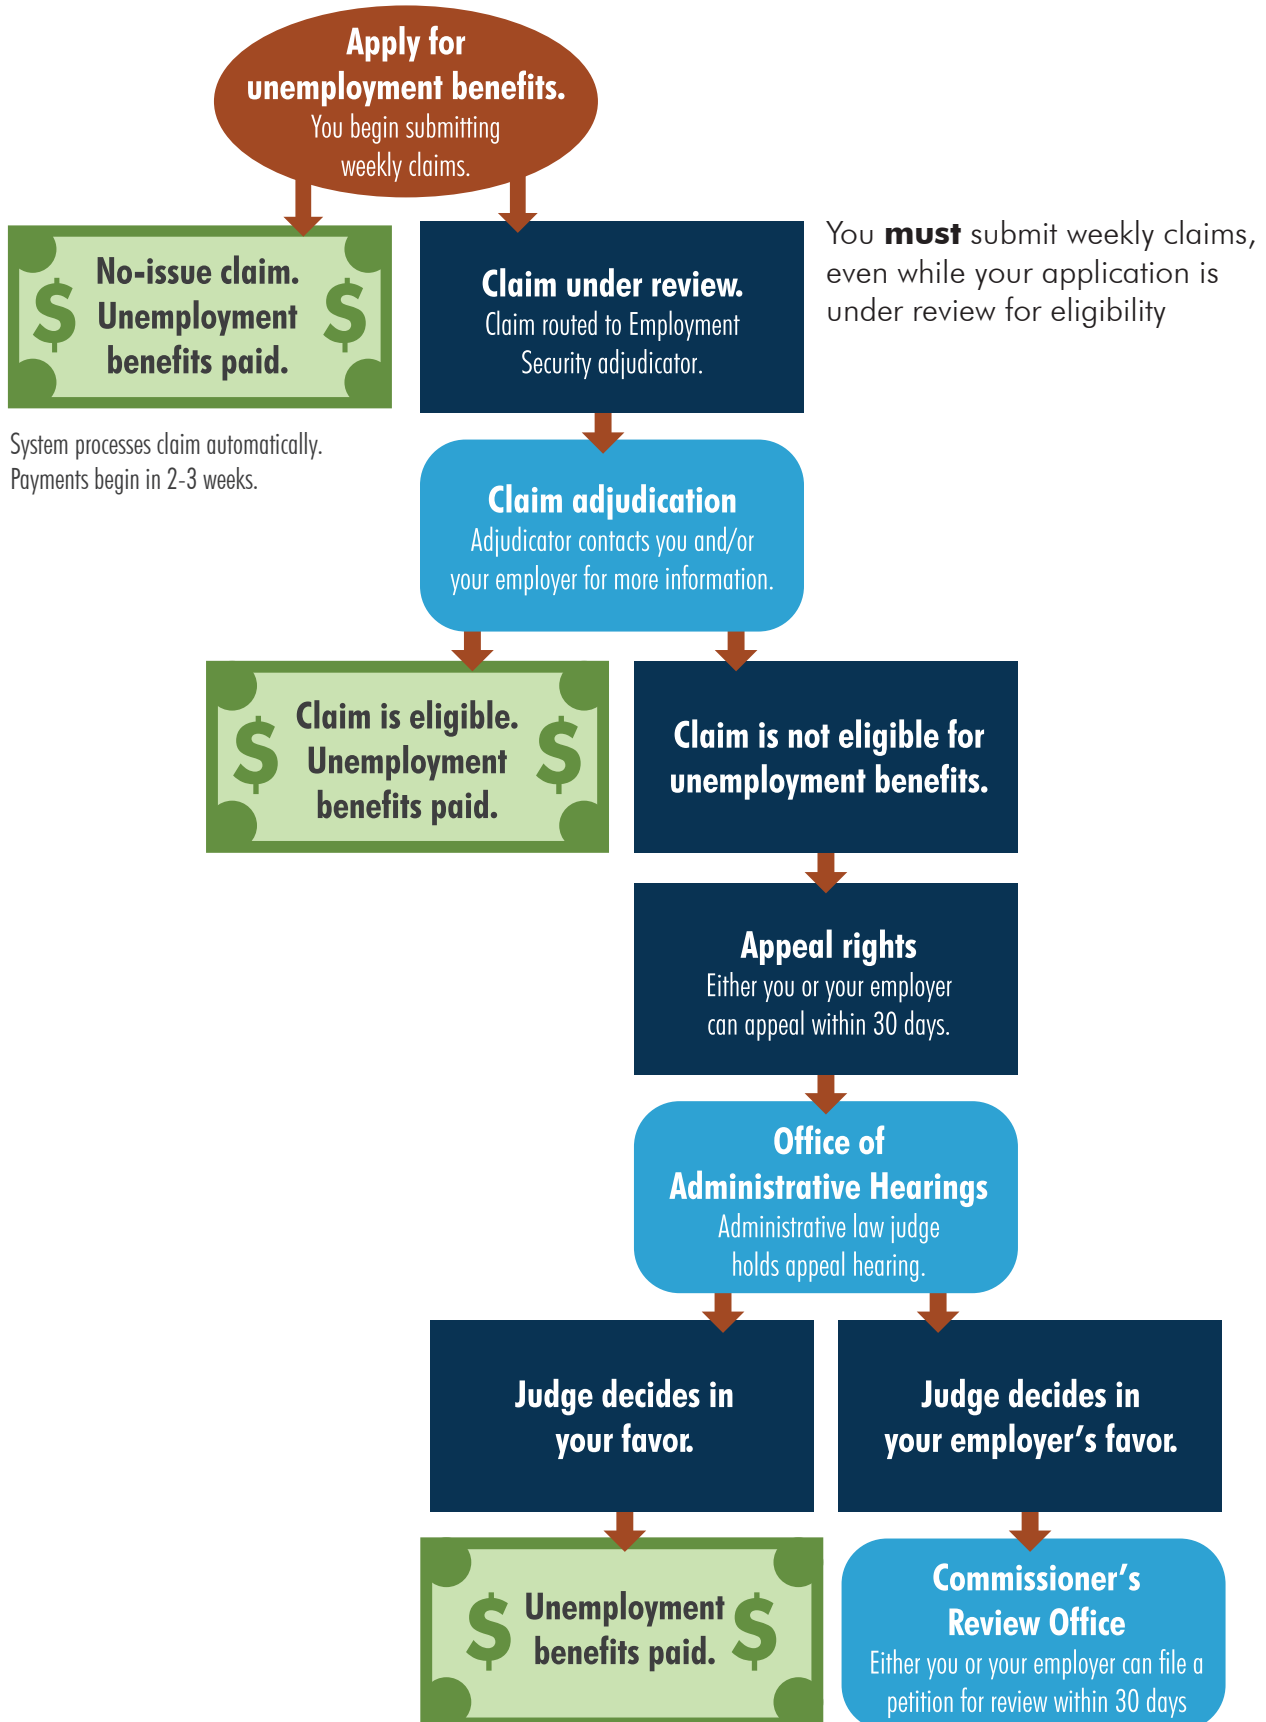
Apply for unemployment benefits.
You begin submitting weekly claims.

$ No-issue claim. Unemployment benefits paid. $

System processes claim automatically. Payments begin in 2-3 weeks.

Claim under review.
Claim routed to Employment Security adjudicator.

You **must** submit weekly claims, even while your application is under review for eligibility

Claim adjudication
Adjudicator contacts you and/or your employer for more information.

$ Claim is eligible. Unemployment benefits paid. $

Claim is not eligible for unemployment benefits.

Appeal rights
Either you or your employer can appeal within 30 days.

Office of Administrative Hearings
Administrative law judge holds appeal hearing.

Judge decides in your favor.

Judge decides in your employer's favor.

$ Unemployment benefits paid. $

Commissioner's Review Office
Either you or your employer can file a petition for review within 30 days